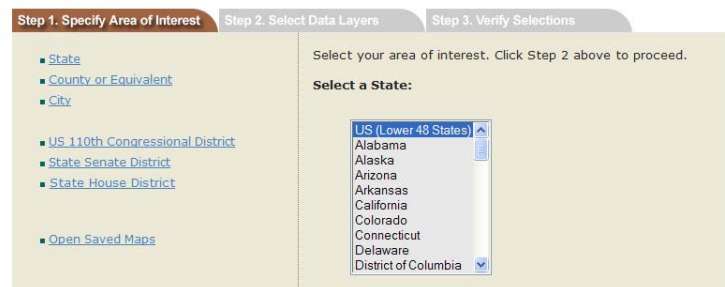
Step 1. Specify Area of Interest
Step 2. Select Data Layers
Step 3. Verify Selections

State
County or Equivalent
City

US 110th Congressional District
State Senate District
State House District

Open Saved Maps

Select your area of interest. Click Step 2 above to proceed.

Select a State:

US (Lower 48 States)
Alabama
Alaska
Arizona
Arkansas
California
Colorado
Connecticut
Delaware
District of Columbia